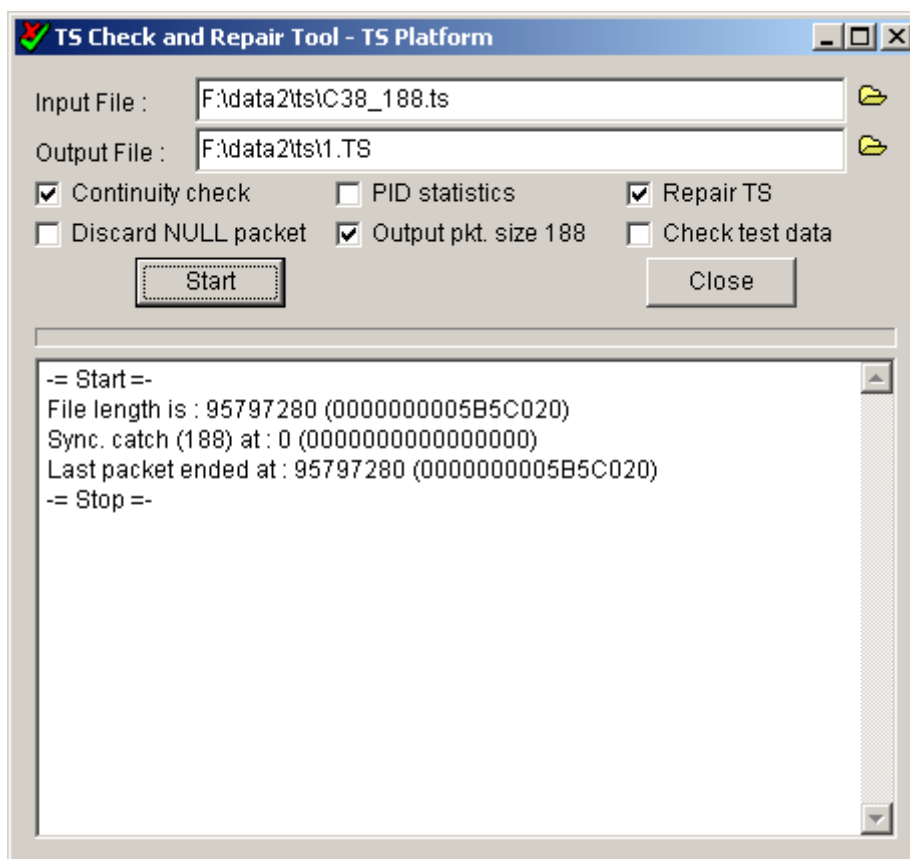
TS Check and Repair Tool - TS Platform

Input File : F:\data2\ts\C38_188.ts

Output File : F:\data2\ts\1.TS

Continuity check
PID statistics
Repair TS
Discard NULL packet
Output pkt. size 188
Check test data

Start
Close

-= Start =-
File length is : 95797280 (0000000005B5C020)
Sync. catch (188) at : 0 (0000000000000000)
Last packet ended at : 95797280 (0000000005B5C020)
-= Stop =-